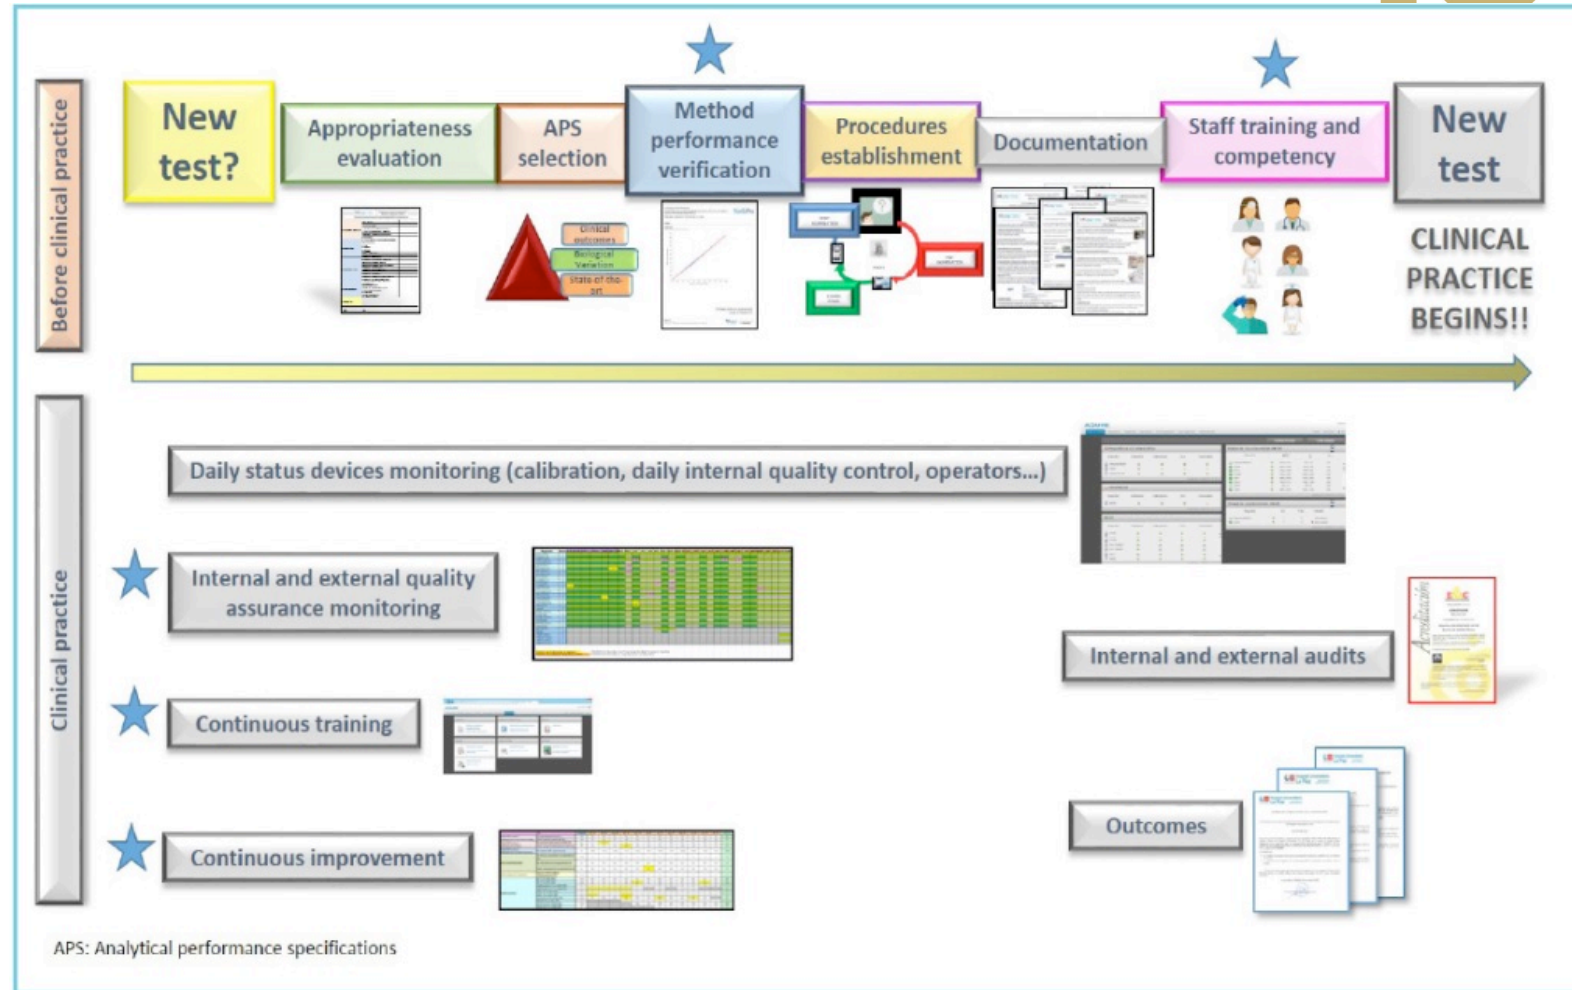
Before clinical practice

New test?

Appropriateness evaluation

APS selection

Clinical outcomes

Biological Variation

State of the art

Method performance verification

Procedures establishment

Documentation

Staff training and competency

New test

CLINICAL PRACTICE BEGINS!!

Clinical practice

Daily status devices monitoring (calibration, daily internal quality control, operators...)

Internal and external quality assurance monitoring

Internal and external audits

Continuous training

Outcomes

Continuous improvement

APS: Analytical performance specifications